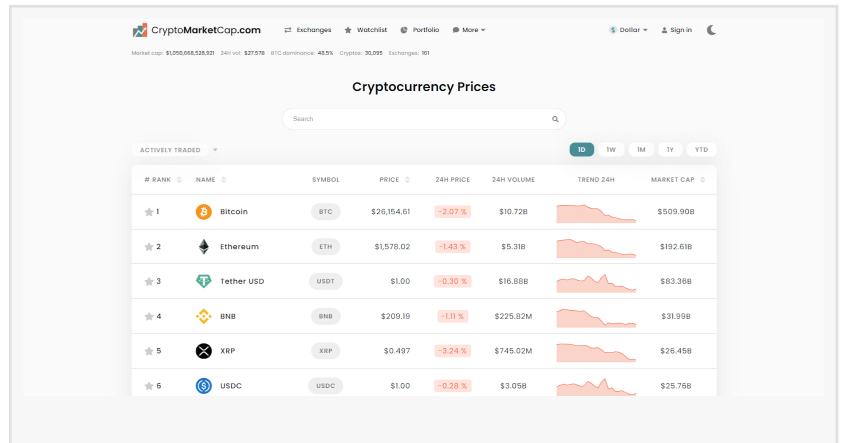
CryptoMarketCap.com Exchanges Watchlist Portfolio More Dollar Sign in

Market cap: $1,050,668,528,921 24H vol: $27.57B BTC dominance: 48.5% Cryptos: 30,095 Exchanges: 161

Cryptocurrency Prices

Search

ACTIVELY TRADED

1D 1W 1M 1Y YTD

| # RANK | NAME | SYMBOL | PRICE | 24H PRICE | 24H VOLUME | TREND 24H | MARKET CAP |
|---|---|---|---|---|---|---|---|
| 1 | Bitcoin | BTC | $26,154.61 | -2.07 % | $10.72B | | $509.90B |
| 2 | Ethereum | ETH | $1,578.02 | -1.43 % | $5.31B | | $192.61B |
| 3 | Tether USD | USDT | $1.00 | -0.30 % | $16.88B | | $83.36B |
| 4 | BNB | BNB | $209.19 | -1.11 % | $225.82M | | $31.99B |
| 5 | XRP | XRP | $0.497 | -3.24 % | $745.02M | | $26.45B |
| 6 | USDC | USDC | $1.00 | -0.28 % | $3.05B | | $25.76B |